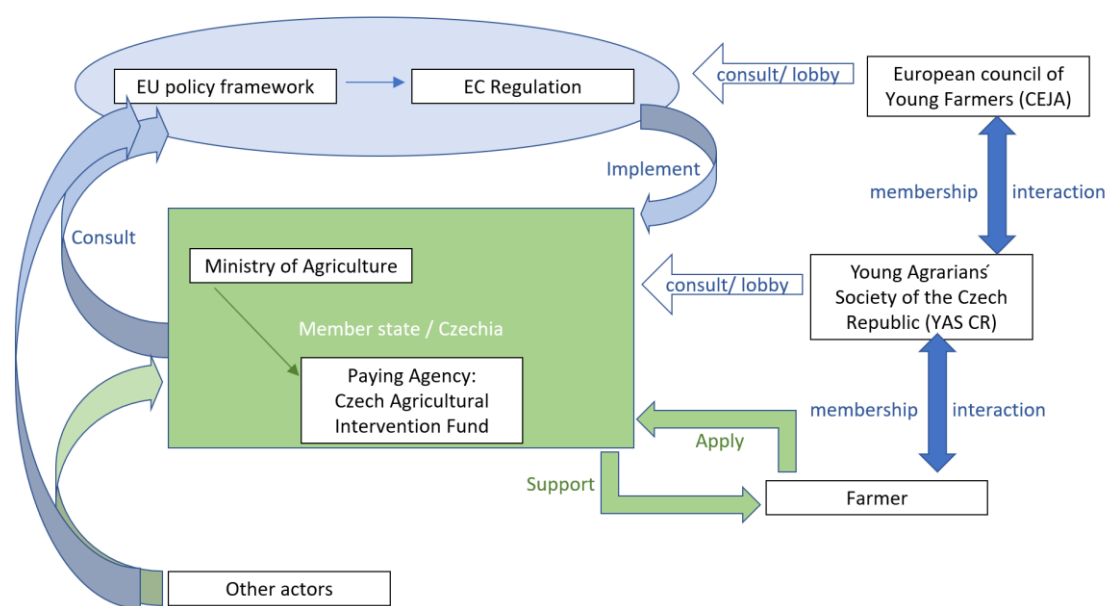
EU policy framework

EC Regulation

consult/ lobby

European council of Young Farmers (CEJA)

Implement

membership

interaction

Consult

Ministry of Agriculture

consult/ lobby

Young Agrarians´ Society of the Czech Republic (YAS CR)

Member state / Czechia

Paying Agency: Czech Agricultural Intervention Fund

membership

interaction

Apply

Support

Farmer

Other actors